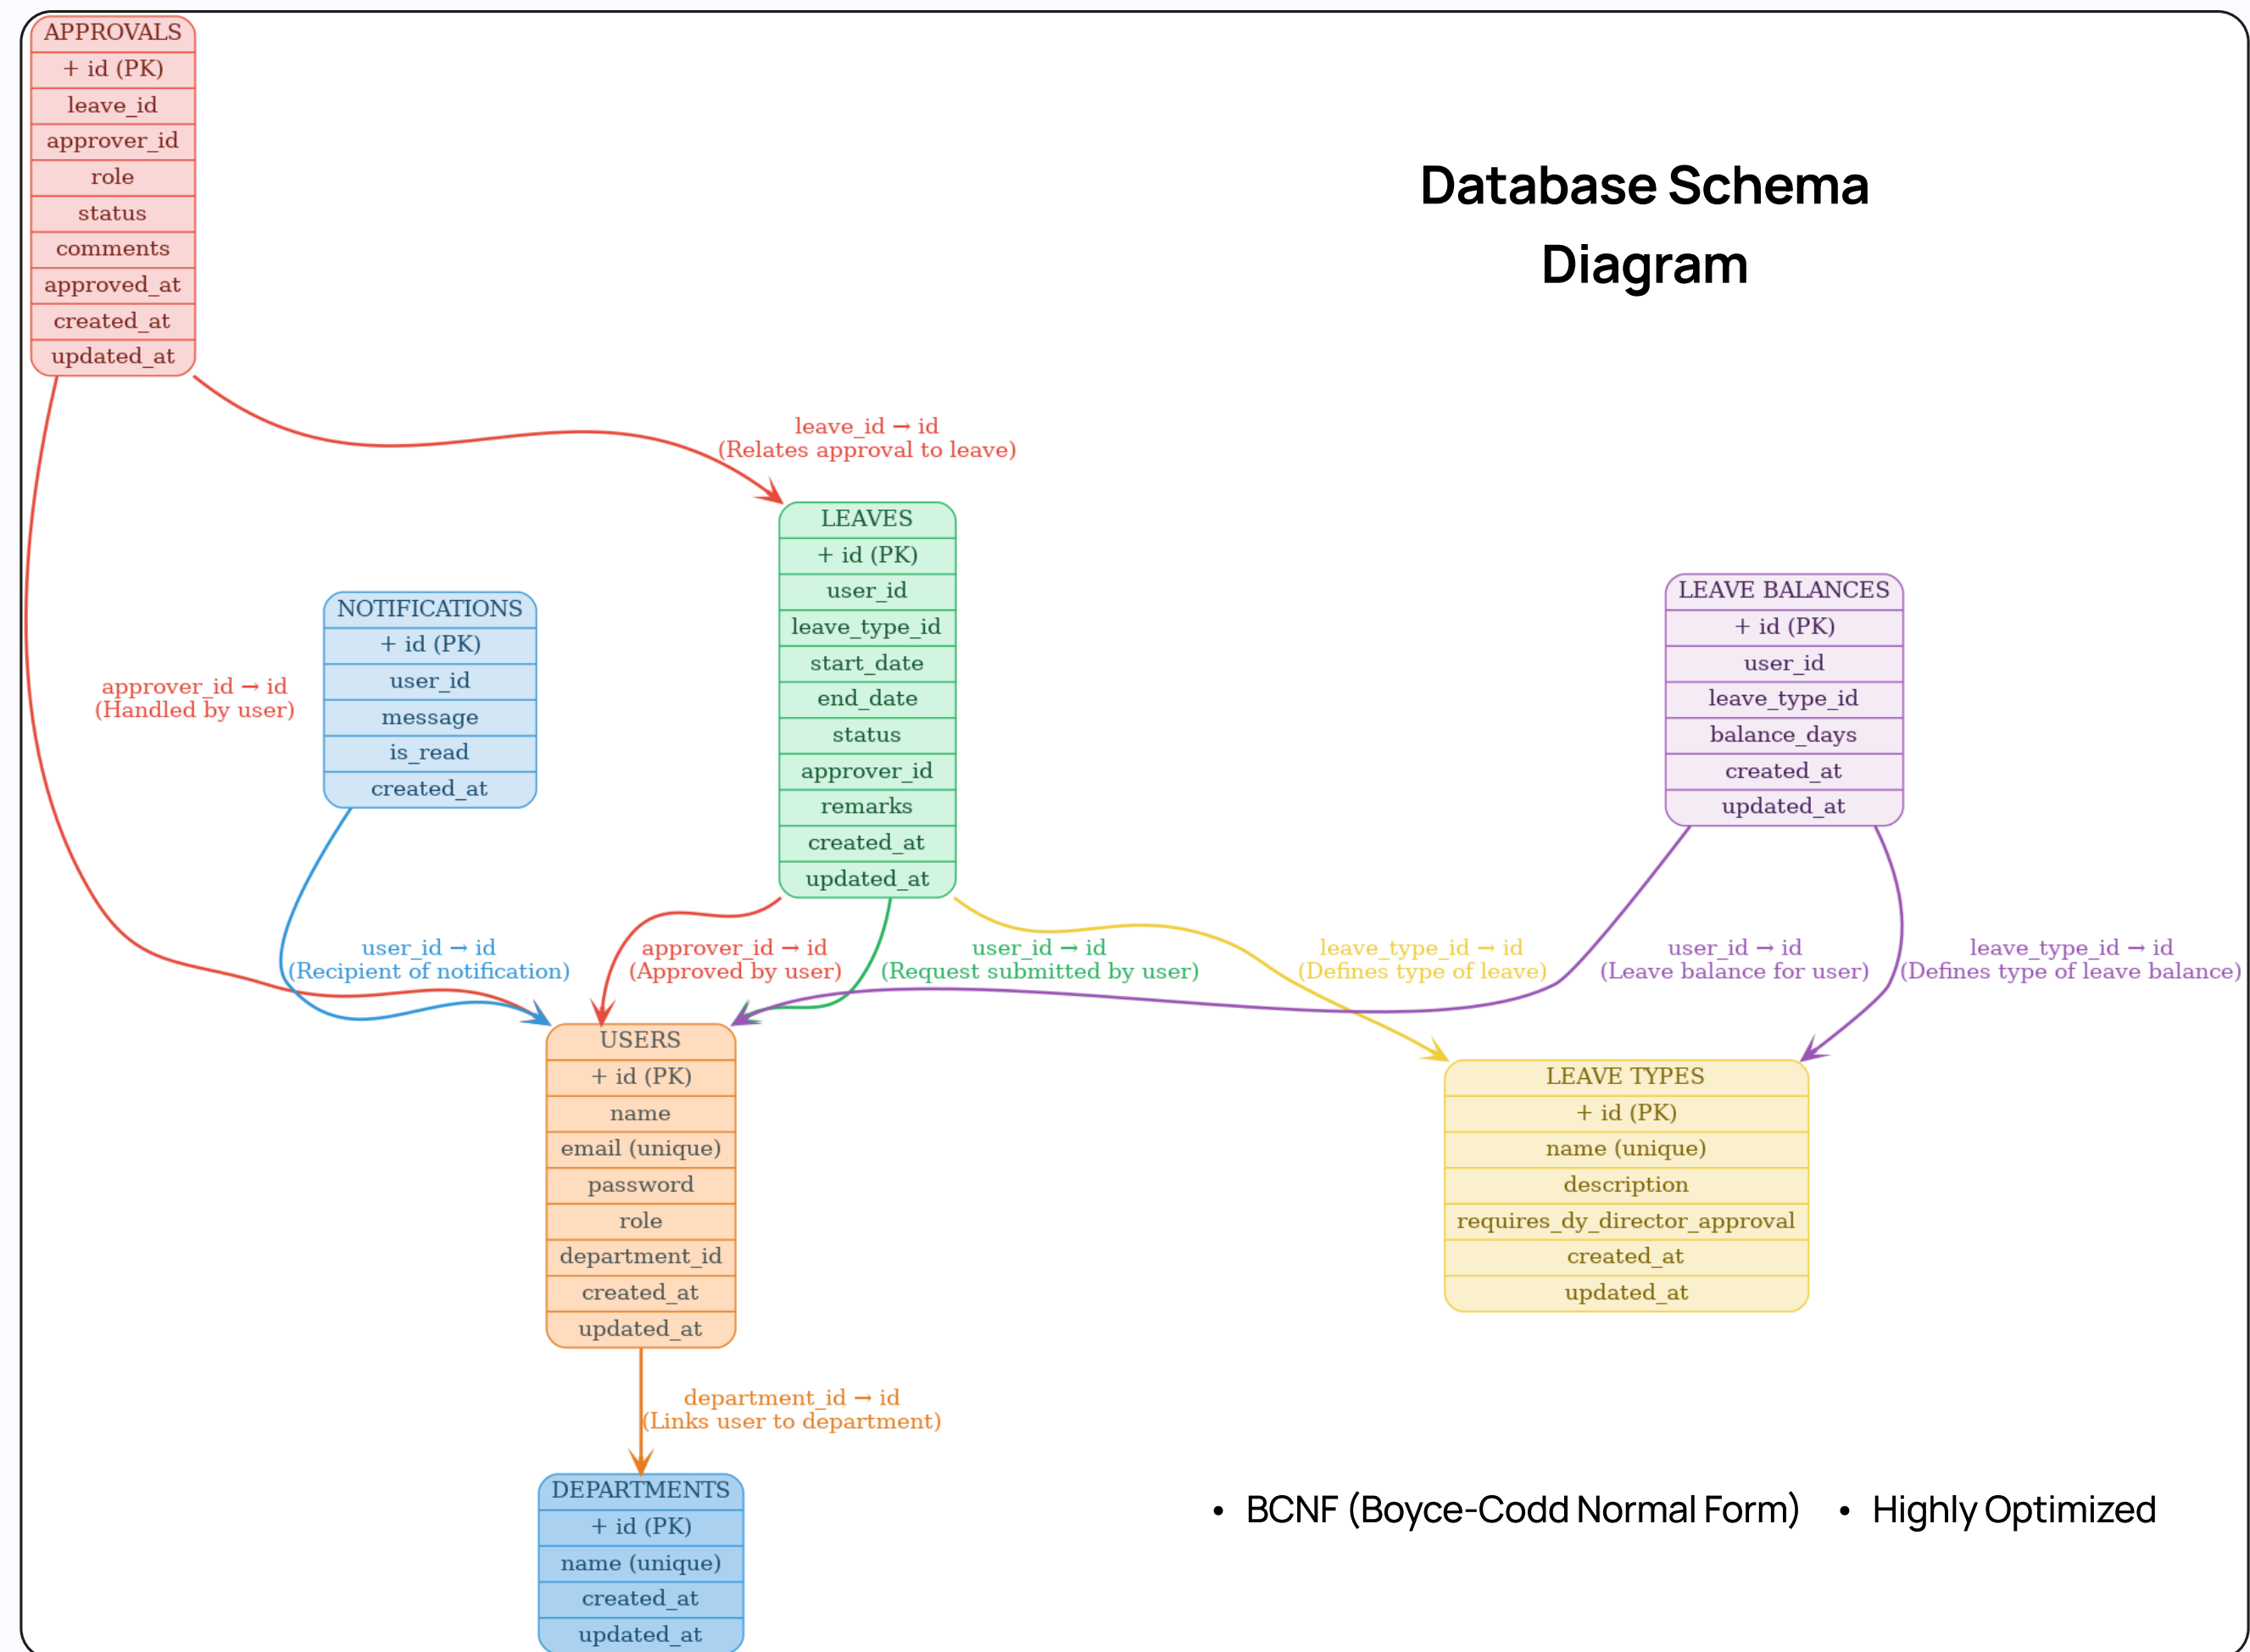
APPROVALS
+ id (PK)
leave_id
approver_id
role
status
comments
approved_at
created_at
updated_at

Database Schema Diagram

leave_id → id
(Relates approval to leave)

LEAVES
+ id (PK)
user_id
leave_type_id
start_date
end_date
status
approver_id
remarks
created_at
updated_at

NOTIFICATIONS
+ id (PK)
user_id
message
is_read
created_at

LEAVE BALANCES
+ id (PK)
user_id
leave_type_id
balance_days
created_at
updated_at

approver_id → id
(Handled by user)

user_id → id
(Recipient of notification)

approver_id → id
(Approved by user)

user_id → id
(Request submitted by user)

leave_type_id → id
(Defines type of leave)

user_id → id
(Leave balance for user)

leave_type_id → id
(Defines type of leave balance)

USERS
+ id (PK)
name
email (unique)
password
role
department_id
created_at
updated_at

LEAVE TYPES
+ id (PK)
name (unique)
description
requires_dy_director_approval
created_at
updated_at

department_id → id
(Links user to department)

DEPARTMENTS
+ id (PK)
name (unique)
created_at
updated_at

• BCNF (Boyce-Codd Normal Form) • Highly Optimized